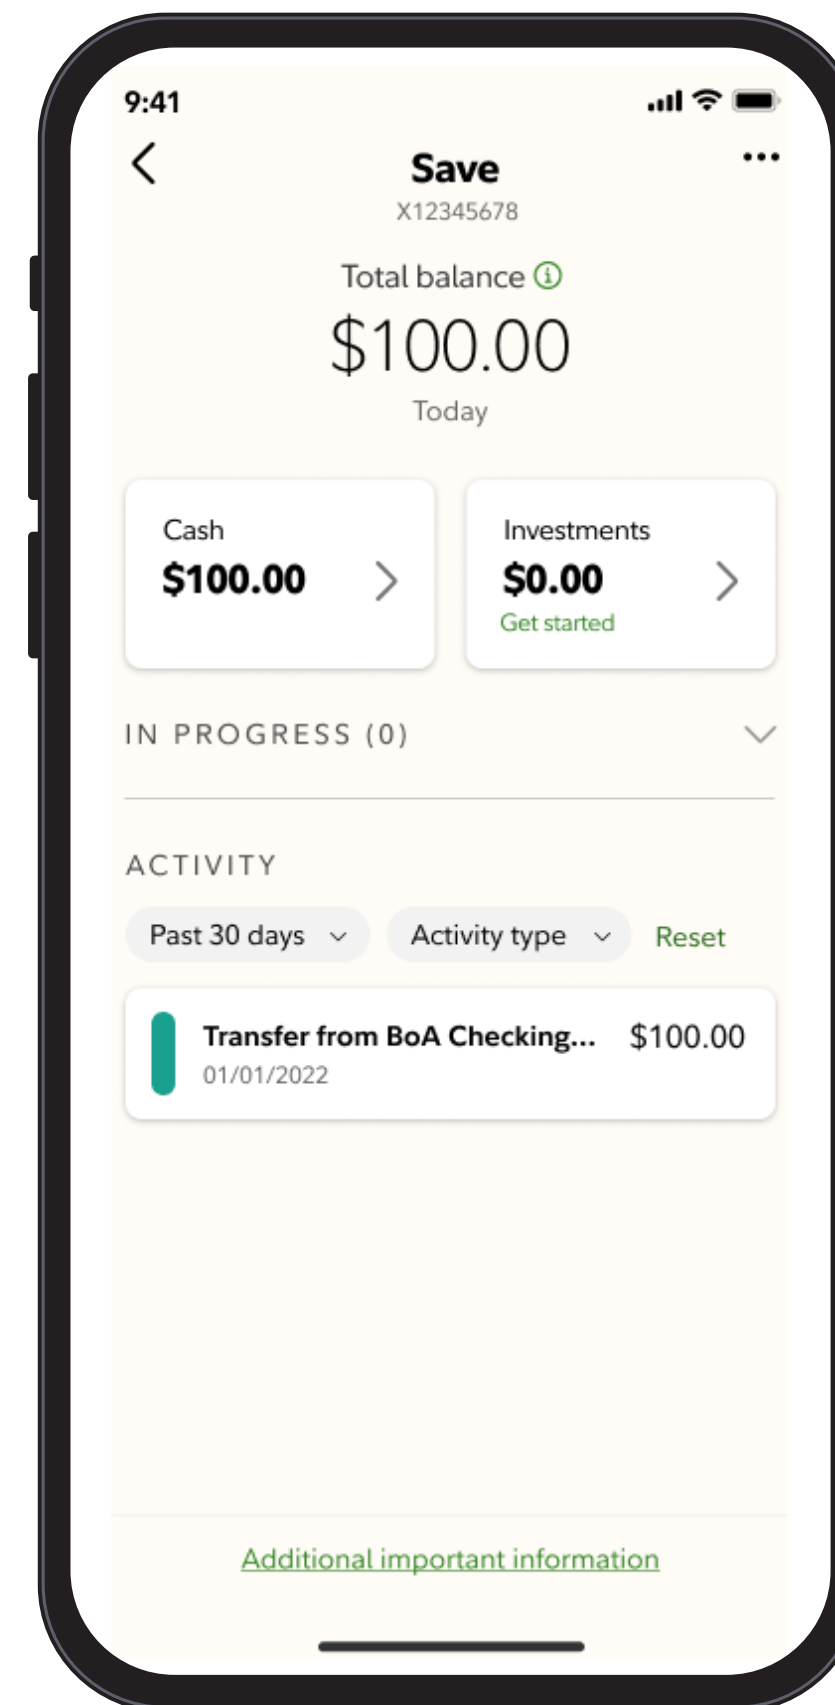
9:41

Save

X12345678

Total balance

$100.00

Today

Cash
$100.00

Investments
$0.00
Get started

IN PROGRESS (0)

ACTIVITY

Past 30 days

Activity type

Reset

Transfer from BoA Checking... $100.00
01/01/2022

Additional important information